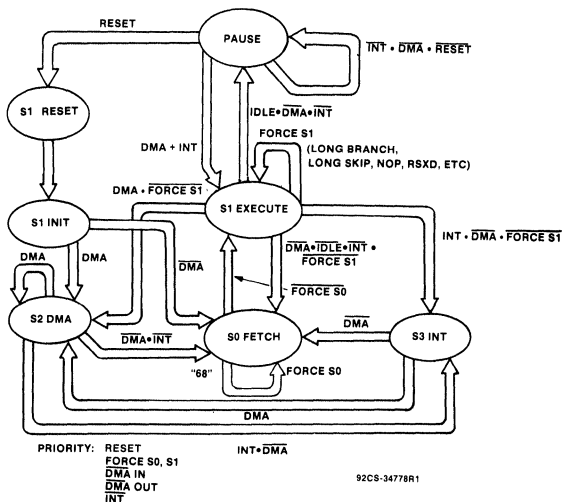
RESET

PAUSE

$\overline{INT} \bullet \overline{DMA} \bullet \overline{RESET}$

S1 RESET

$IDLE \bullet \overline{DMA} \bullet \overline{INT}$

FORCE S1

(LONG BRANCH, LONG SKIP, NOP, RSXD, ETC)

DMA + INT

$DMA \bullet \overline{FORCE\ S1}$

S1 EXECUTE

S1 INIT

$INT \bullet \overline{DMA} \bullet \overline{FORCE\ S1}$

DMA

$\overline{DMA}$

$\overline{DMA} \bullet \overline{IDLE} \bullet \overline{INT} \bullet \overline{FORCE\ S1}$

DMA

$\overline{FORCE\ S0}$

S2 DMA

$\overline{DMA}$

$\overline{DMA} \bullet \overline{INT}$

S0 FETCH

S3 INT

"68"

FORCE S0

DMA

PRIORITY: RESET
FORCE S0, S1
$\overline{DMA}$ IN
$\overline{DMA}$ OUT
$\overline{INT}$

$INT \bullet \overline{DMA}$

92CS-34778R1